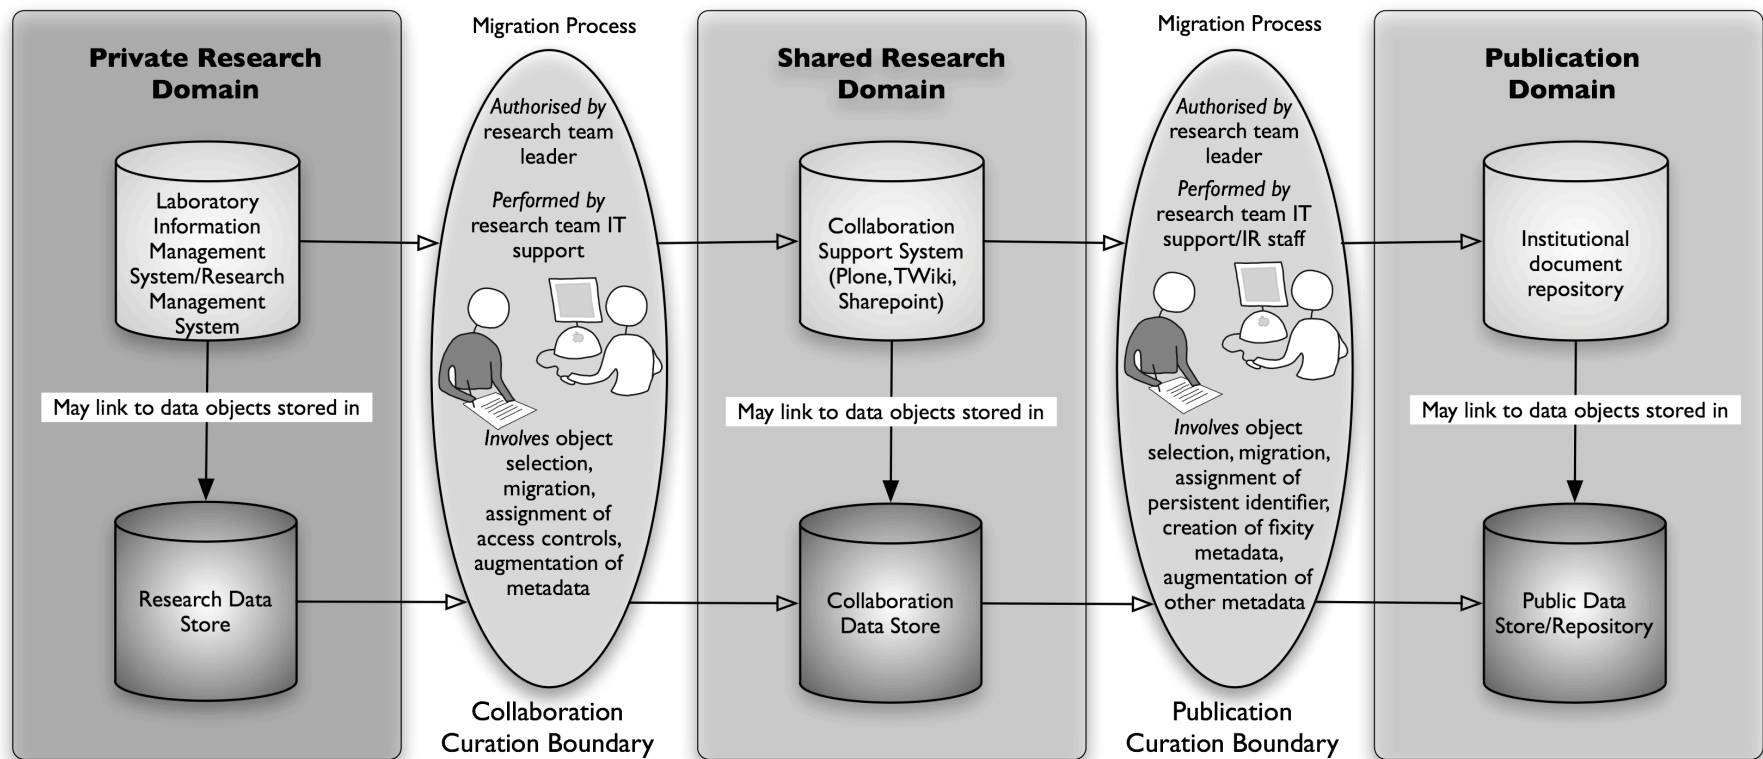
Private Research Domain

Laboratory Information Management System/Research Management System

May link to data objects stored in

Research Data Store

Migration Process

*Authorised by* research team leader

*Performed by* research team IT support

*Involves* object selection, migration, assignment of access controls, augmentation of metadata

Collaboration Curation Boundary

Shared Research Domain

Collaboration Support System (Plone, TWiki, Sharepoint)

May link to data objects stored in

Collaboration Data Store

Migration Process

*Authorised by* research team leader

*Performed by* research team IT support/IR staff

*Involves* object selection, migration, assignment of persistent identifier, creation of fixity metadata, augmentation of other metadata

Publication Curation Boundary

Publication Domain

Institutional document repository

May link to data objects stored in

Public Data Store/Repository